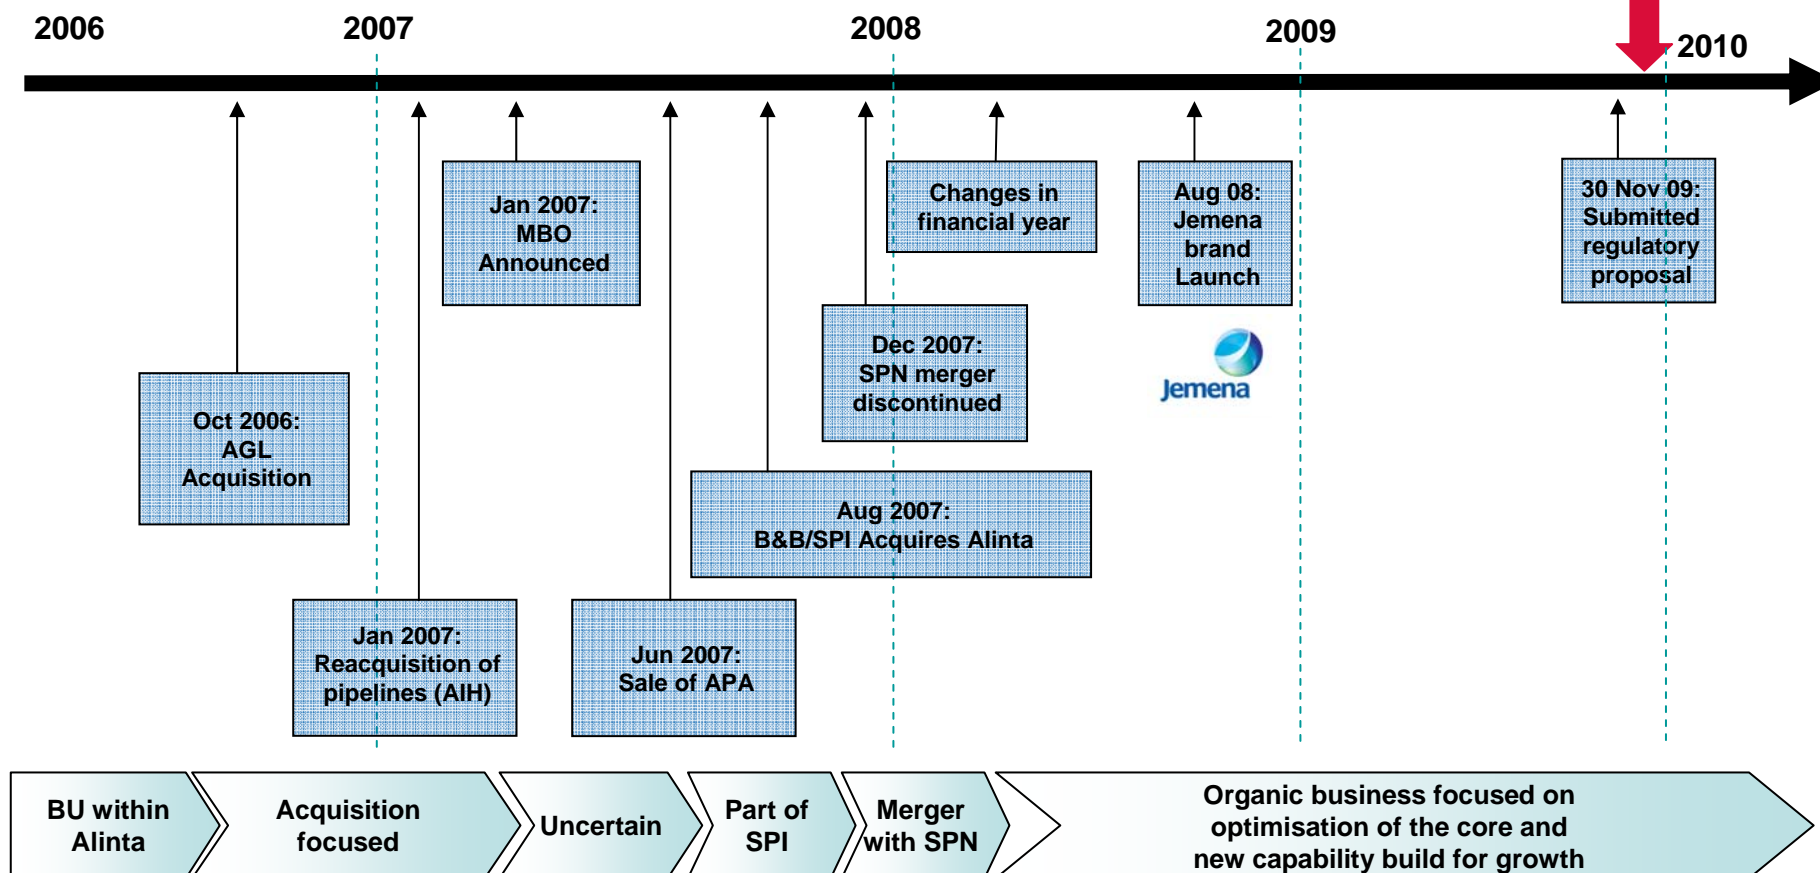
2006

2007

2008

2009

2010

Oct 2006: AGL Acquisition

Jan 2007: Reacquisition of pipelines (AIH)

Jan 2007: MBO Announced

Jun 2007: Sale of APA

Aug 2007: B&B/SPI Acquires Alinta

Dec 2007: SPN merger discontinued

Changes in financial year

Aug 08: Jemena brand Launch

Jemena

30 Nov 09: Submitted regulatory proposal

BU within Alinta

Acquisition focused

Uncertain

Part of SPI

Merger with SPN

Organic business focused on optimisation of the core and new capability build for growth